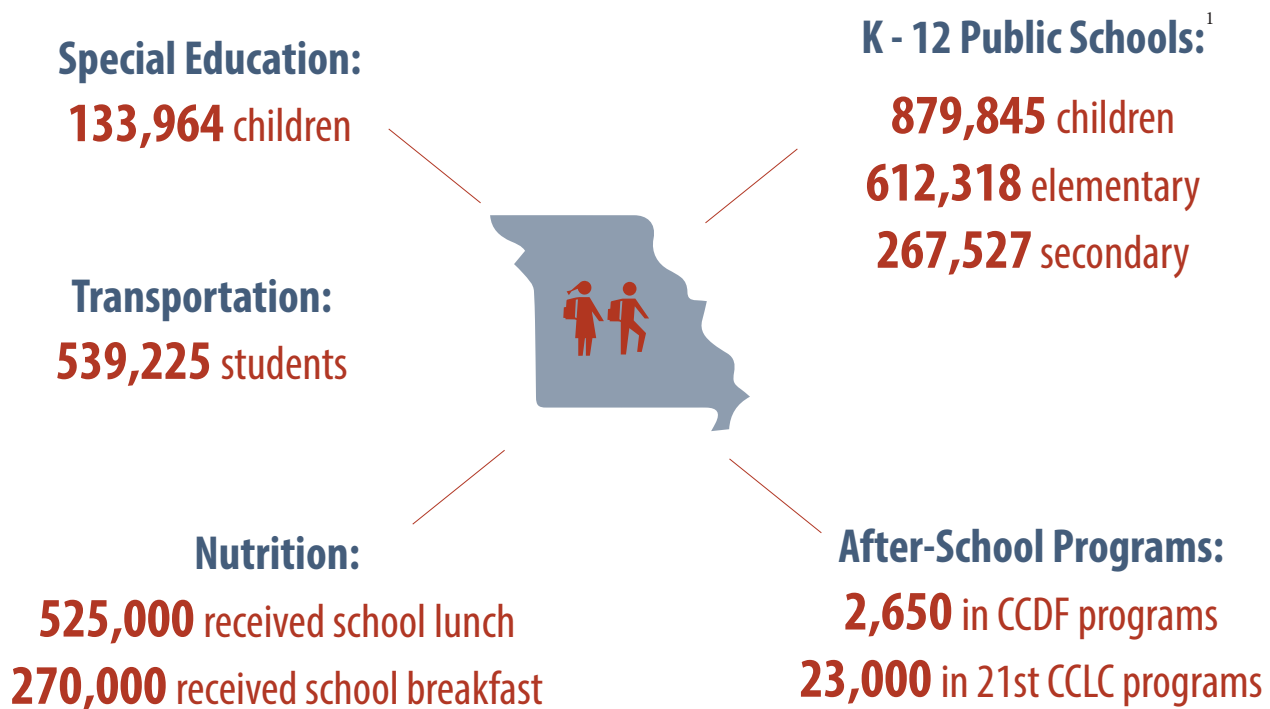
Special Education:
133,964 children

K - 12 Public Schools:$^1$
879,845 children
612,318 elementary
267,527 secondary

Transportation:
539,225 students

Nutrition:
525,000 received school lunch
270,000 received school breakfast

After-School Programs:
2,650 in CCDF programs
23,000 in 21st CCLC programs